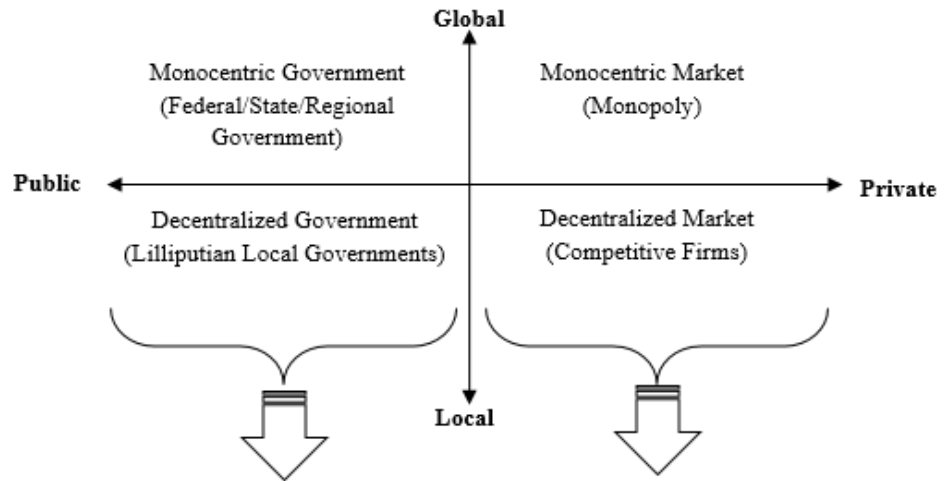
Global

Monocentric Government (Federal/State/Regional Government)

Monocentric Market (Monopoly)

Public

Private

Decentralized Government (Lilliputian Local Governments)

Decentralized Market (Competitive Firms)

Local